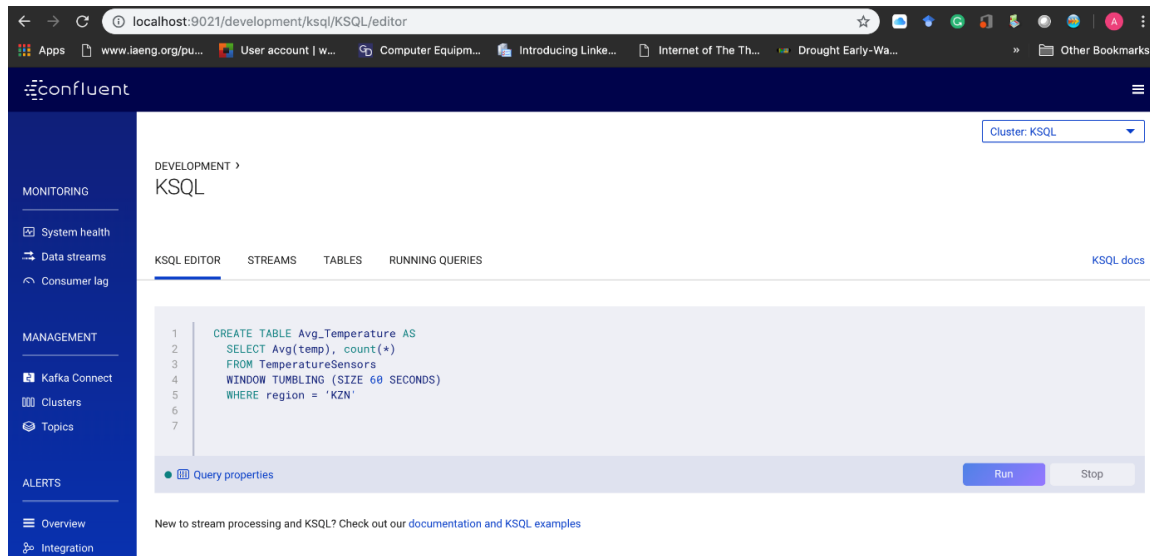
localhost:9021/development/ksql/KSQL/editor

Apps www.iaeng.org/pu... User account | w... Computer Equipm... Introducing Linke... Internet of The Th... Drought Early-Wa... » Other Bookmarks

confluent

Cluster: KSQL

DEVELOPMENT ›
KSQL

MONITORING
System health
Data streams
Consumer lag

MANAGEMENT
Kafka Connect
Clusters
Topics

ALERTS
Overview
Integration

KSQL EDITOR STREAMS TABLES RUNNING QUERIES KSQL docs

1 CREATE TABLE Avg_Temperature AS
2 SELECT Avg(temp), count(*)
3 FROM TemperatureSensors
4 WINDOW TUMBLING (SIZE 60 SECONDS)
5 WHERE region = 'KZN'
6
7

Query properties

Run Stop

New to stream processing and KSQL? Check out our documentation and KSQL examples